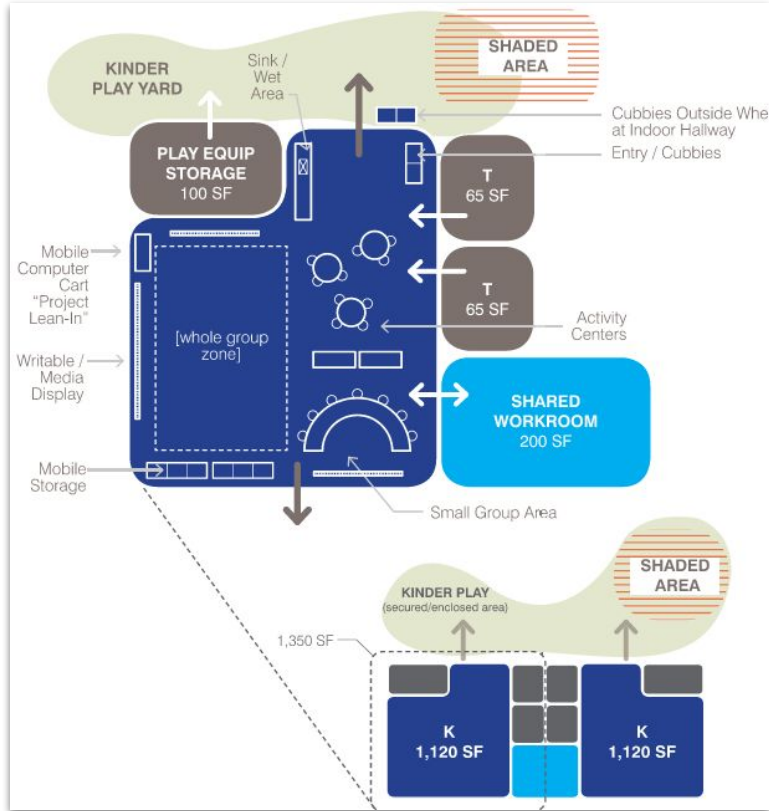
KINDER PLAY YARD

SHADED AREA

Sink / Wet Area

Cubbies Outside Whe at Indoor Hallway

PLAY EQUIP STORAGE 100 SF

Entry / Cubbies

T 65 SF

Mobile Computer Cart "Project Lean-In"

T 65 SF

Activity Centers

[whole group zone]

Writable / Media Display

SHARED WORKROOM 200 SF

Mobile Storage

Small Group Area

KINDER PLAY (secured/enclosed area)

SHADED AREA

1,350 SF

K 1,120 SF

K 1,120 SF